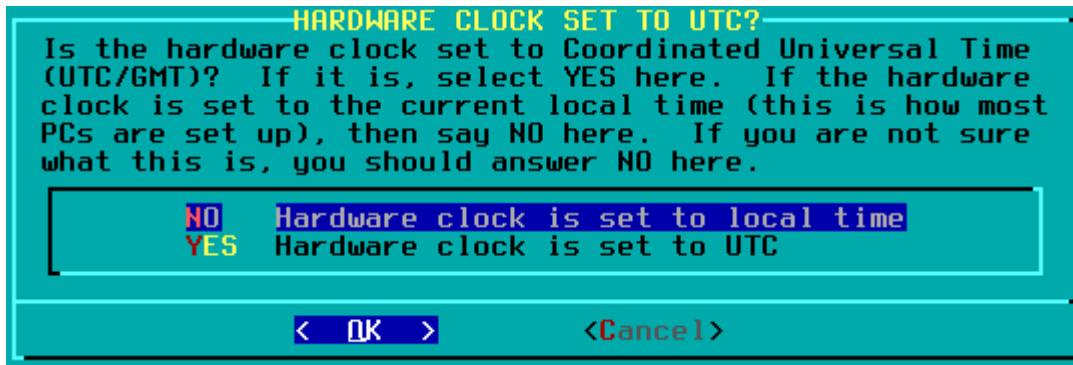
HARDWARE CLOCK SET TO UTC?

Is the hardware clock set to Coordinated Universal Time (UTC/GMT)? If it is, select YES here. If the hardware clock is set to the current local time (this is how most PCs are set up), then say NO here. If you are not sure what this is, you should answer NO here.

NO Hardware clock is set to local time
YES Hardware clock is set to UTC

< OK > <Cancel>